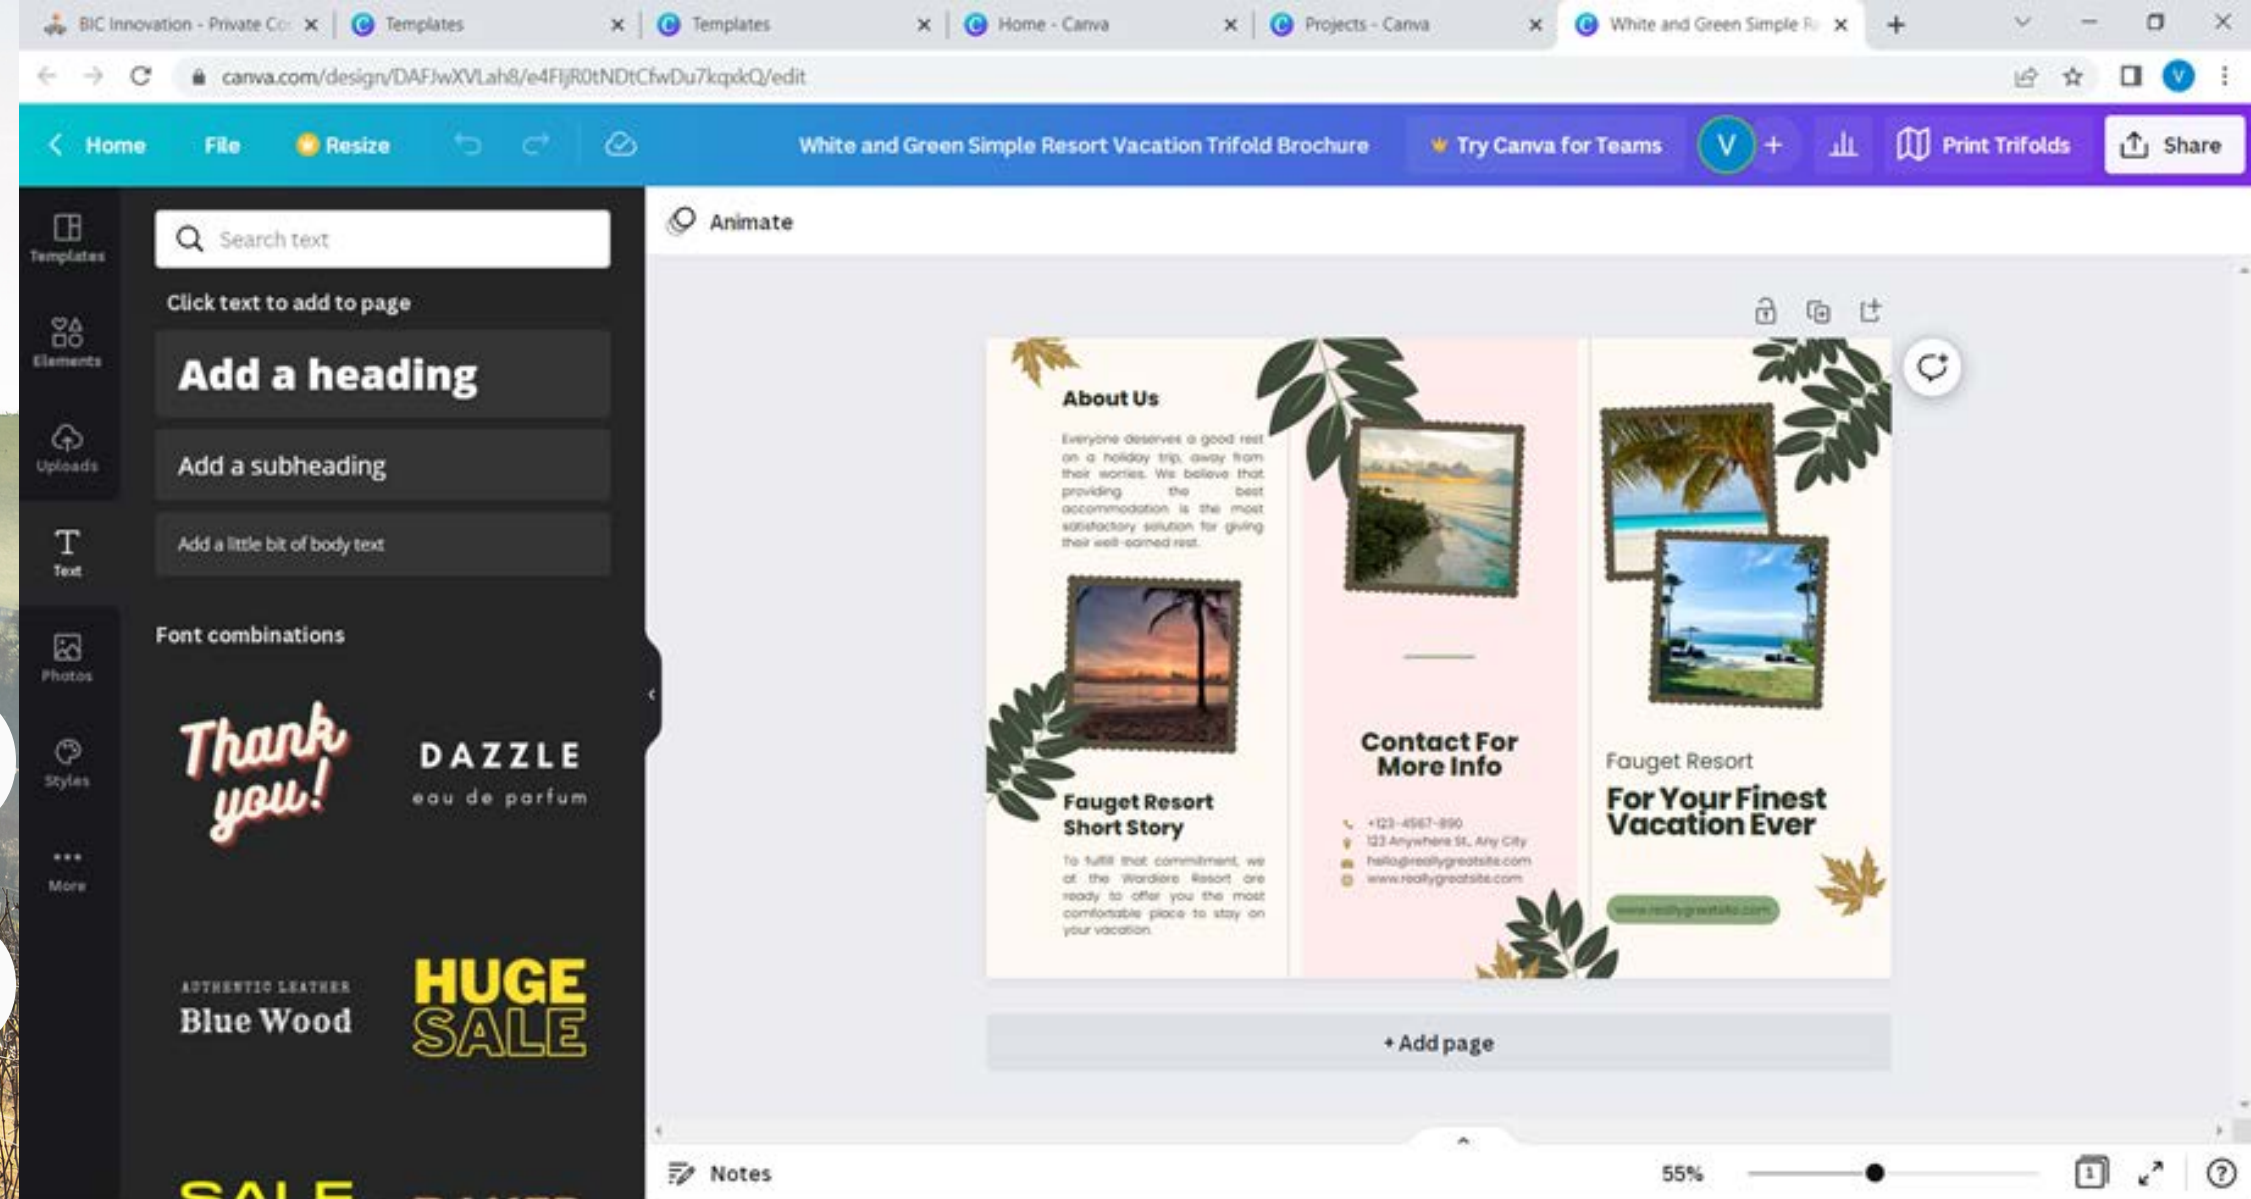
BIC Innovation - Private Co
Templates
Templates
Home - Canva
Projects - Canva
White and Green Simple R

canva.com/design/DAFJwXVLah8/e4FIjR0tNDtCfwDu7kqxkQ/edit

Home File Resize
White and Green Simple Resort Vacation Trifold Brochure
Try Canva for Teams
V
Print Trifolds
Share

Templates
Elements
Uploads
Text
Photos
Styles
More

Search text
Click text to add to page
Add a heading
Add a subheading
Add a little bit of body text
Font combinations
Thank you!
DAZZLE
eau de parfum
AUTHENTIC LEATHER
Blue Wood
HUGE SALE
SALE

Animate

About Us
Everyone deserves a good rest on a holiday trip, away from their worries. We believe that providing the best accommodation is the most satisfactory solution for giving their well-earned rest.

Fauget Resort Short Story
To fulfill that commitment, we at the Wardiere Resort are ready to offer you the most comfortable place to stay on your vacation.

Contact For More Info
+123-4567-890
123 Anywhere St., Any City
hello@reallygreatsite.com
www.reallygreatsite.com

Fauget Resort
For Your Finest Vacation Ever
www.reallygreatsite.com

+ Add page

Notes
55%
1
?